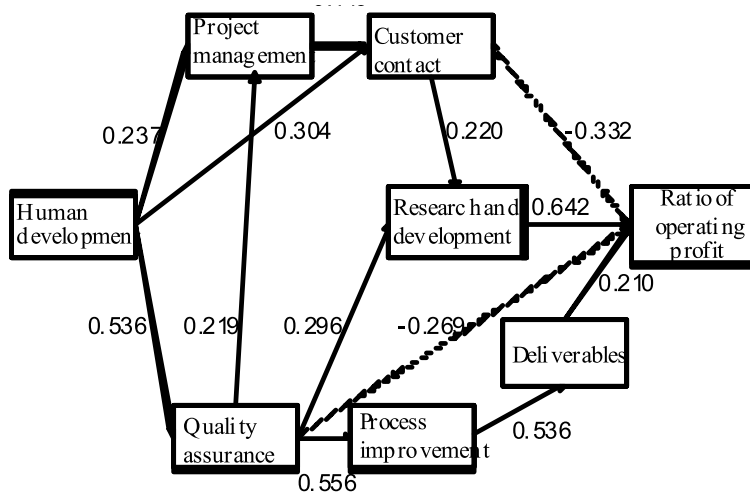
Project managemen

Customer contact

0.237

0.304

0.220

-0.332

Human developmen

Research and development

0.642

Ratio of operating profit

0.210

0.536

0.219

0.296

-0.269

Deliverables

Quality assurance

Process improvement

0.536

0.556